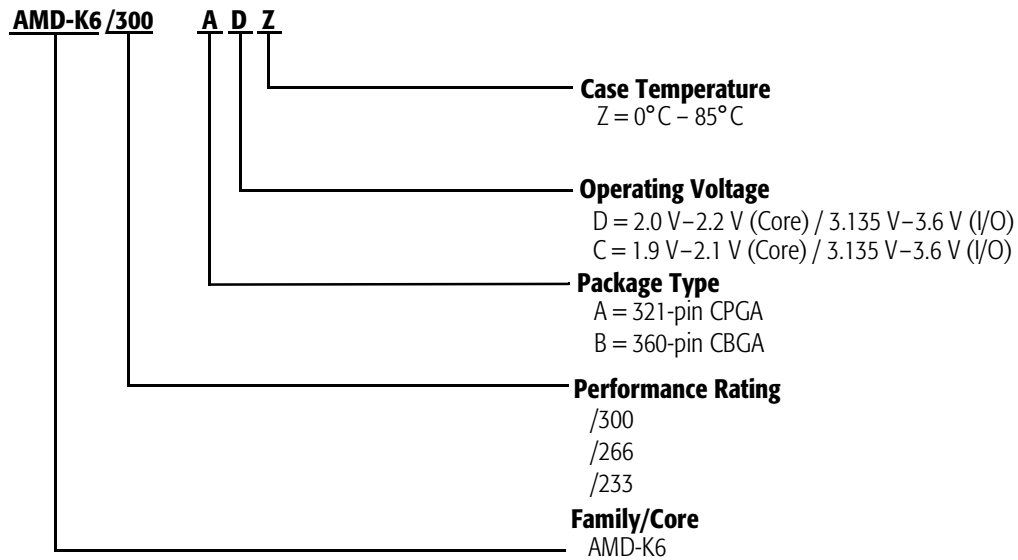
AMD-K6 /300 A D Z

Case Temperature
Z = 0°C – 85°C

Operating Voltage
D = 2.0 V–2.2 V (Core) / 3.135 V–3.6 V (I/O)
C = 1.9 V–2.1 V (Core) / 3.135 V–3.6 V (I/O)

Package Type
A = 321-pin CPGA
B = 360-pin CBGA

Performance Rating
/300
/266
/233

Family/Core
AMD-K6